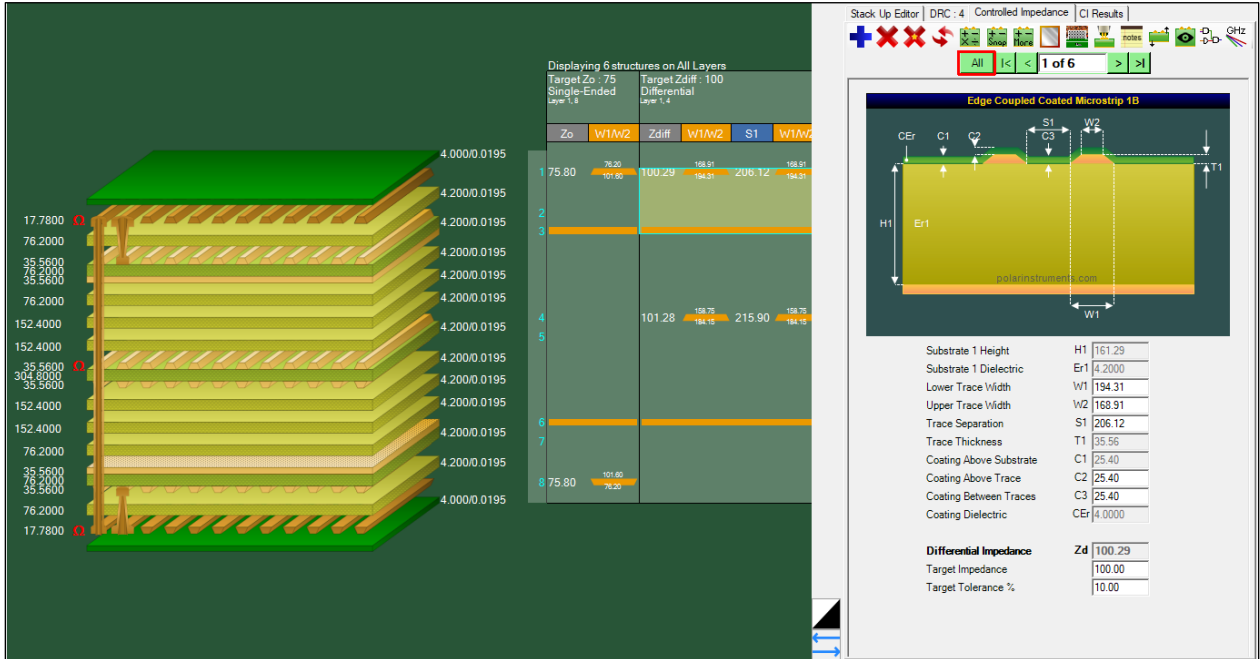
17.7800 Ω
76.2000
35.5600
76.2000
35.5600
76.2000
152.4000
152.4000
35.5600 Ω
304.8000
35.5600
152.4000
152.4000
76.2000
35.5600
76.2000
35.5600
76.2000
17.7800 Ω

4.000/0.0195
4.200/0.0195
4.200/0.0195
4.200/0.0195
4.200/0.0195
4.200/0.0195
4.200/0.0195
4.200/0.0195
4.200/0.0195
4.200/0.0195
4.200/0.0195
4.200/0.0195
4.000/0.0195

Displaying 6 structures on All Layers
Target Zo : 75
Single-Ended
Layer 1, 8
Target Zdiff : 100
Differential
Layer 1, 4

| | Zo | W1/W2 | Zdiff | W1/W2 | S1 | W1/W2 |
|---|---|---|---|---|---|---|
| 1 | 75.80 | 76.20 101.60 | 100.29 | 168.91 194.31 | 206.12 | 168.91 194.31 |
| 2 | | | | | | |
| 3 | | | | | | |
| 4 | | | 101.28 | 158.75 184.15 | 215.90 | 158.75 184.15 |
| 5 | | | | | | |
| 6 | | | | | | |
| 7 | | | | | | |
| 8 | 75.80 | 101.60 76.20 | | | | |

Stack Up Editor | DRC : 4 | Controlled Impedance | CI Results

Snap More notes GHz

All |< < 1 of 6 > >|

Edge Coupled Coated Microstrip 1B
CEr C1 C2 S1 C3 W2 T1 H1 Er1 W1
polarinstruments.com

Substrate 1 Height H1 161.29
Substrate 1 Dielectric Er1 4.2000
Lower Trace Width W1 194.31
Upper Trace Width W2 168.91
Trace Separation S1 206.12
Trace Thickness T1 35.56
Coating Above Substrate C1 25.40
Coating Above Trace C2 25.40
Coating Between Traces C3 25.40
Coating Dielectric CEr 4.0000

Differential Impedance Zd 100.29
Target Impedance 100.00
Target Tolerance % 10.00